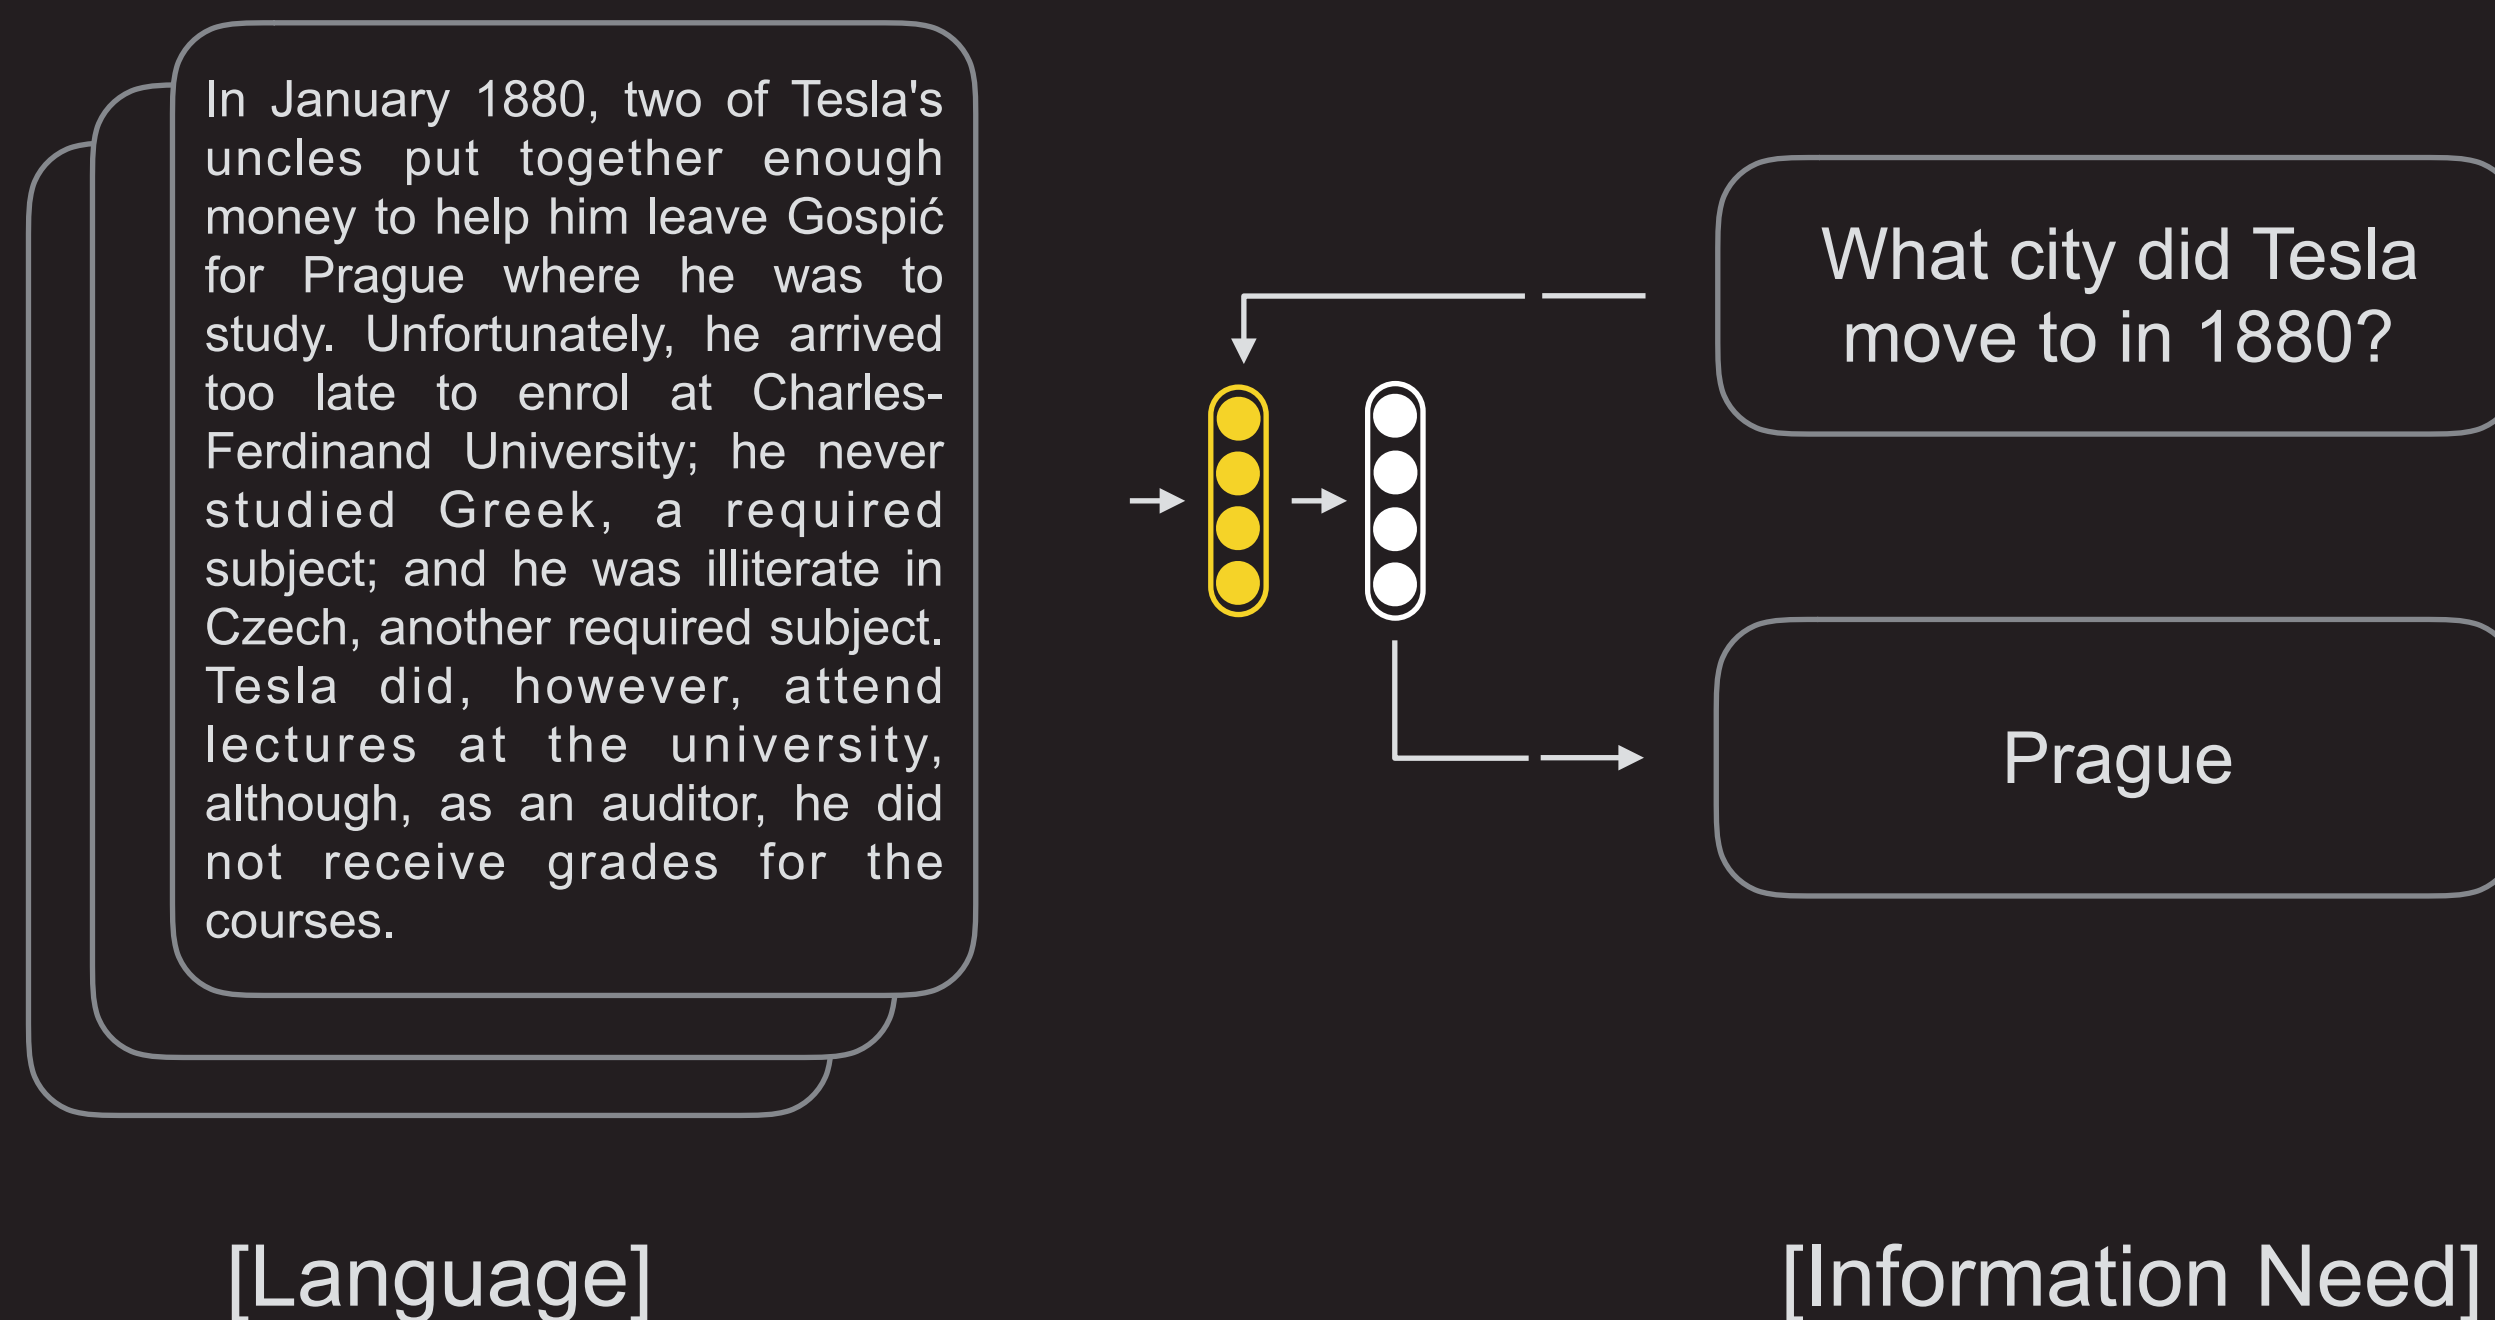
In January 1880, two of Tesla's uncles put together enough money to help him leave Gospić for Prague where he was to study. Unfortunately, he arrived too late to enrol at Charles-Ferdinand University; he never studied Greek, a required subject; and he was illiterate in Czech, another required subject. Tesla did, however, attend lectures at the university, although, as an auditor, he did not receive grades for the courses.

What city did Tesla move to in 1880?

Prague

[Language]

[Information Need]